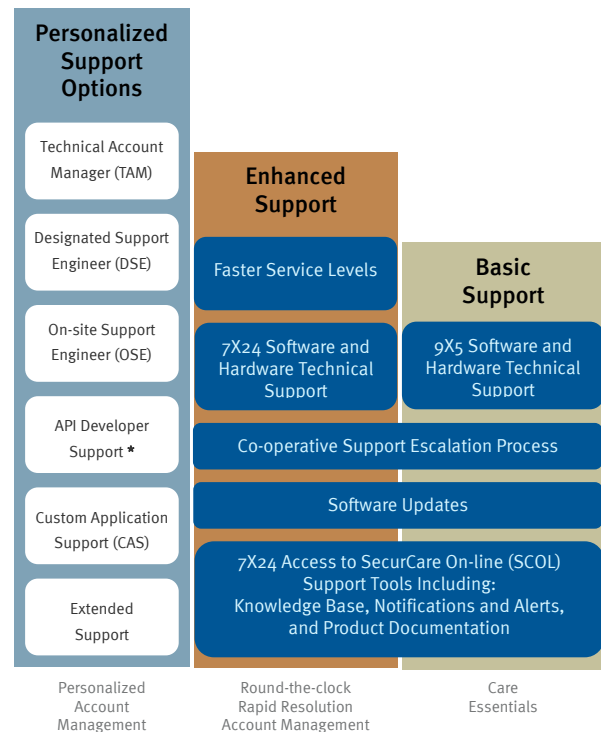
Personalized Support Options

Technical Account Manager (TAM)

Designated Support Engineer (DSE)

On-site Support Engineer (OSE)

API Developer Support *

Custom Application Support (CAS)

Extended Support

Enhanced Support

Faster Service Levels

7X24 Software and Hardware Technical Support

Basic Support

9X5 Software and Hardware Technical Support

Co-operative Support Escalation Process

Software Updates

7X24 Access to SecurCare On-line (SCOL) Support Tools Including: Knowledge Base, Notifications and Alerts, and Product Documentation

Personalized Account Management

Round-the-clock Rapid Resolution Account Management

Care Essentials